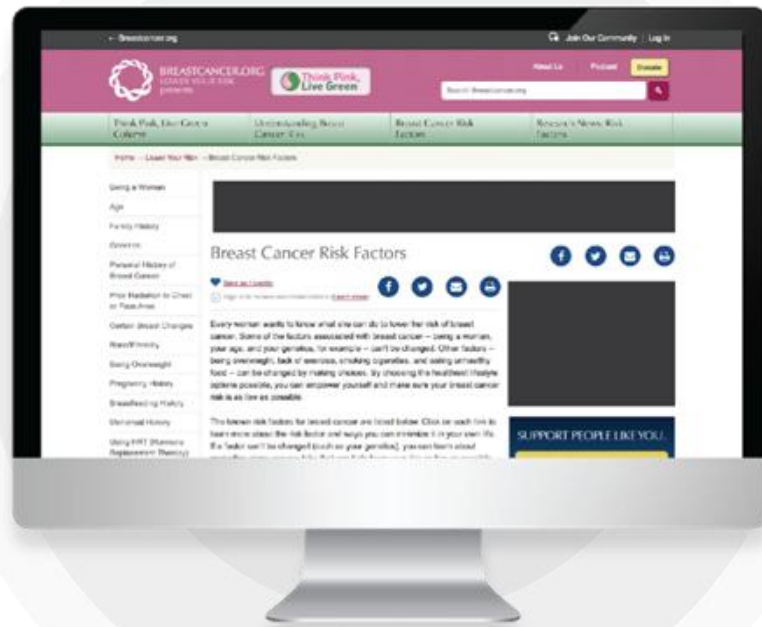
← Breastcancer.org

Join Our Community | Log In

BREASTCANCER.ORG

Think Pink, Live Green

About Us | Podcast | Donate

Search Breastcancer.org

Think Pink, Live Green Column | Understanding Breast Cancer Risk | Breast Cancer Risk Factors | Research News: Risk Factors

Home → Lower Your Risk → Breast Cancer Risk Factors

Being a Woman

Age

Family History

Genetics

Personal History of Breast Cancer

Prior Radiation to Chest or Face Area

Certain Breast Changes

Race/Ethnicity

Being Overweight

Pregnancy History

Breastfeeding History

Menstrual History

Using HRT (Hormone Replacement Therapy)

Breast Cancer Risk Factors

Save as Favorite

Every woman wants to know what she can do to lower her risk of breast cancer. Some of the factors associated with breast cancer — being a woman, your age, and your genetics, for example — can't be changed. Other factors — being overweight, lack of exercise, smoking cigarettes, and eating unhealthy food — can be changed by making choices. By choosing the healthiest lifestyle options possible, you can empower yourself and make sure your breast cancer risk is as low as possible.

The known risk factors for breast cancer are listed below. Click on each link to learn more about the risk factor and ways you can minimize it in your own life. If a factor can't be changed (such as your genetics), you can learn about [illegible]

SUPPORT PEOPLE LIKE YOU.